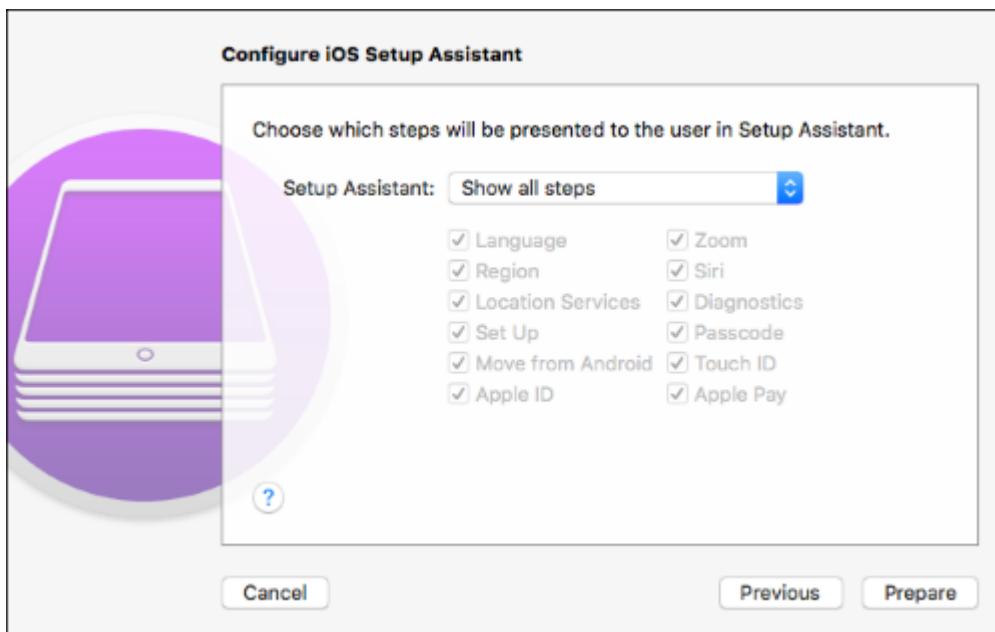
Configure iOS Setup Assistant

Choose which steps will be presented to the user in Setup Assistant.

Setup Assistant: Show all steps

☑ Language ☑ Zoom
☑ Region ☑ Siri
☑ Location Services ☑ Diagnostics
☑ Set Up ☑ Passcode
☑ Move from Android ☑ Touch ID
☑ Apple ID ☑ Apple Pay

?

Cancel

Previous Prepare